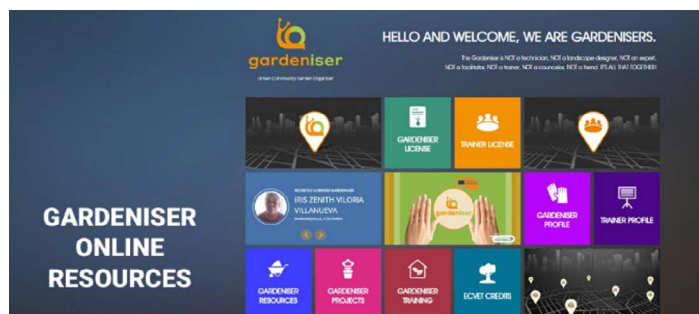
gardeniser

urban community garden organiser

HELLO AND WELCOME, WE ARE GARDENISERS.

The Gardeniser is NOT a technician, NOT a landscape designer, NOT an expert, NOT a facilitator, NOT a trainer, NOT a counselor, NOT a friend. IT'S ALL THAT TOGETHER!

GARDENISER LICENSE

TRAINER LICENSE

RECENTLY LICENSED GARDENISER

IRIS ZENITH VILORIA VILLANUEVA

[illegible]

GARDENISER PROFILE

TRAINER PROFILE

GARDENISER ONLINE RESOURCES

GARDENISER RESOURCES

GARDENISER PROJECTS

GARDENISER TRAINING

ECVET CREDITS